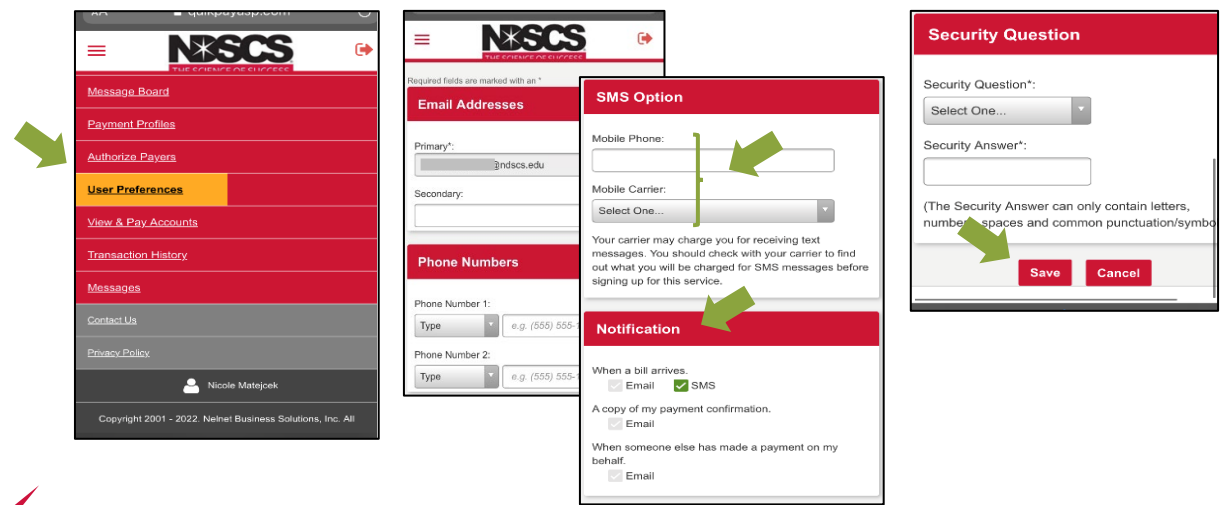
AA quikpayasp.com

NDSCS
THE SCIENCE OF SUCCESS

Message Board
Payment Profiles
Authorize Payers
User Preferences
View & Pay Accounts
Transaction History
Messages
Contact Us
Privacy Policy

Nicole Matejcek

Copyright 2001 - 2022. Nelnet Business Solutions, Inc. All

NDSCS
THE SCIENCE OF SUCCESS

Required fields are marked with an *

Email Addresses

Primary*:
@ndscs.edu

Secondary:

Phone Numbers

Phone Number 1:
Type
e.g. (555) 555-

Phone Number 2:
Type
e.g. (555) 555-

SMS Option

Mobile Phone:

Mobile Carrier:
Select One...

Your carrier may charge you for receiving text messages. You should check with your carrier to find out what you will be charged for SMS messages before signing up for this service.

Notification

When a bill arrives.
Email SMS

A copy of my payment confirmation.
Email

When someone else has made a payment on my behalf.
Email

Security Question

Security Question*:
Select One...

Security Answer*:

(The Security Answer can only contain letters, numbers, spaces and common punctuation/symbo

Save
Cancel